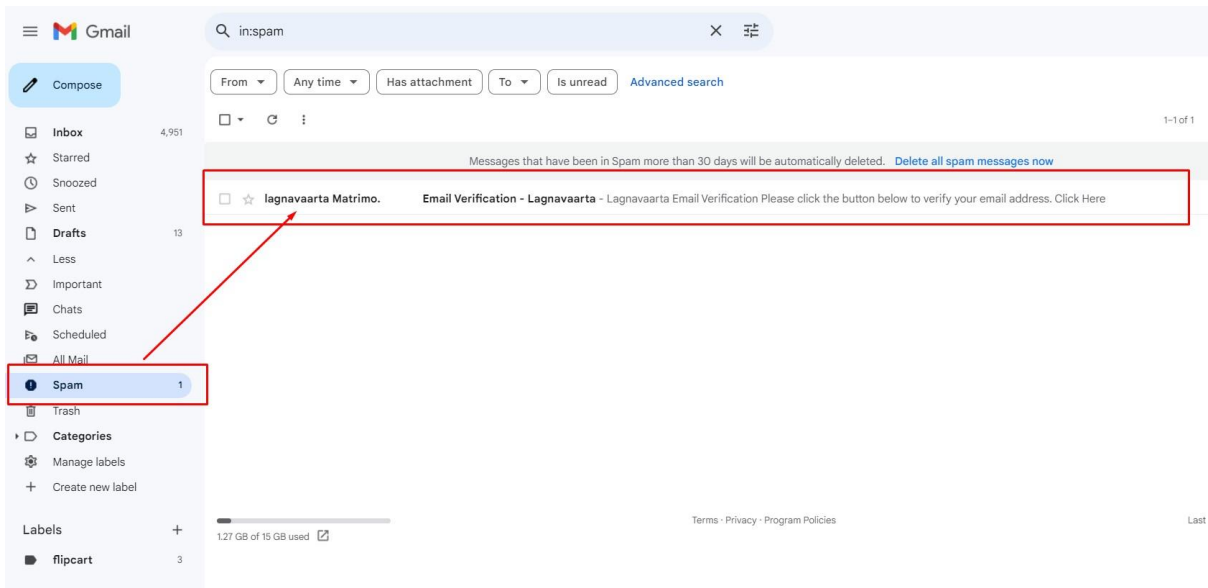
Gmail

in:spam

Compose

Inbox 4,951
Starred
Snoozed
Sent
Drafts 13
Less
Important
Chats
Scheduled
All Mail
Spam 1
Trash
Categories
Manage labels
Create new label

Labels
flipcart 3

From
Any time
Has attachment
To
Is unread
Advanced search

1–1 of 1

Messages that have been in Spam more than 30 days will be automatically deleted. Delete all spam messages now

lagnavaarta Matrimo. Email Verification - Lagnavaarta - Lagnavaarta Email Verification Please click the button below to verify your email address. Click Here

1.27 GB of 15 GB used

Terms · Privacy · Program Policies

Last